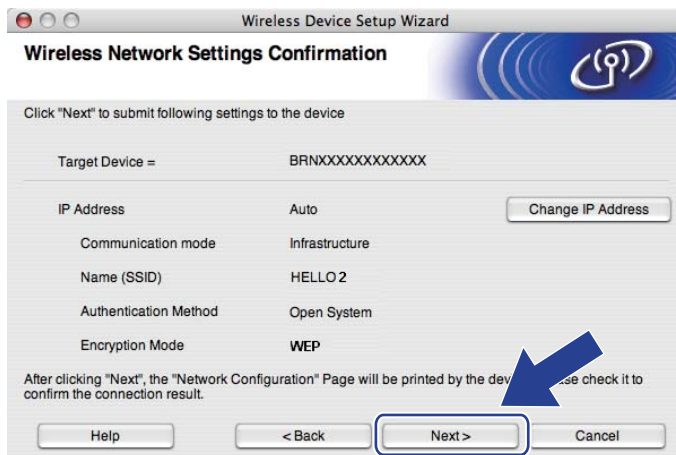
Wireless Device Setup Wizard

Wireless Network Settings Confirmation

Click "Next" to submit following settings to the device

Target Device = BRNXXXXXXXXXXXX

IP Address Auto

Change IP Address

Communication mode Infrastructure

Name (SSID) HELLO 2

Authentication Method Open System

Encryption Mode WEP

After clicking "Next", the "Network Configuration" Page will be printed by the dev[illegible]se check it to confirm the connection result.

Help

< Back

Next >

Cancel